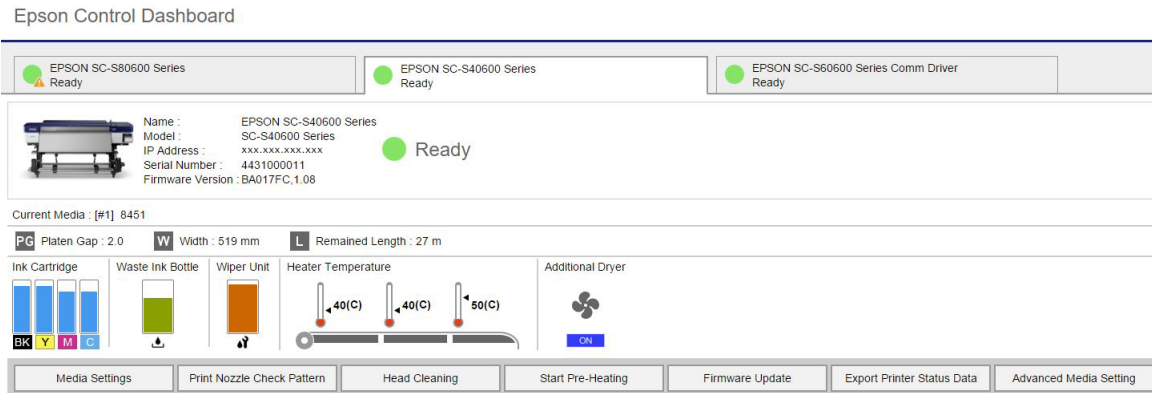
Epson Control Dashboard

EPSON SC-S80600 Series
Ready

EPSON SC-S40600 Series
Ready

EPSON SC-S60600 Series Comm Driver
Ready

| Name : | EPSON SC-S40600 Series |
|---|---|
| Model : | SC-S40600 Series |
| IP Address : | xxx.xxx.xxx.xxx |
| Serial Number : | 4431000011 |
| Firmware Version : | BA017FC,1.08 |

Ready

Current Media : [#1] 8451

PG Platen Gap : 2.0 W Width : 519 mm L Remained Length : 27 m

Ink Cartridge
BK Y M C

Waste Ink Bottle

Wiper Unit

Heater Temperature
40(C) 40(C) 50(C)

Additional Dryer
ON

Media Settings | Print Nozzle Check Pattern | Head Cleaning | Start Pre-Heating | Firmware Update | Export Printer Status Data | Advanced Media Setting